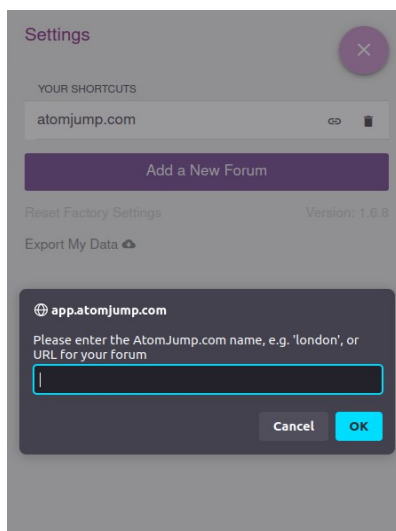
Settings

×

YOUR SHORTCUTS

atomjump.com

Add a New Forum

Reset Factory Settings

Version: 1.6.8

Export My Data

app.atomjump.com

Please enter the AtomJump.com name, e.g. 'london', or URL for your forum

Cancel

OK